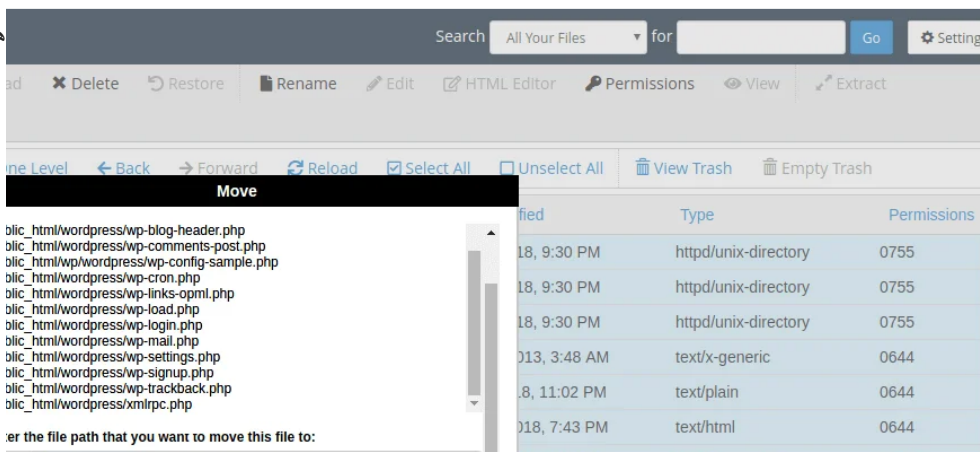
Search All Your Files for Go Setting

ad Delete Restore Rename Edit HTML Editor Permissions View Extract

ne Level Back Forward Reload Select All Unselect All View Trash Empty Trash

Move

blic_html/wordpress/wp-blog-header.php
blic_html/wordpress/wp-comments-post.php
blic_html/wp/wordpress/wp-config-sample.php
blic_html/wordpress/wp-cron.php
blic_html/wordpress/wp-links-opml.php
blic_html/wordpress/wp-load.php
blic_html/wordpress/wp-login.php
blic_html/wordpress/wp-mail.php
blic_html/wordpress/wp-settings.php
blic_html/wordpress/wp-signup.php
blic_html/wordpress/wp-trackback.php
blic_html/wordpress/xmlrpc.php

ter the file path that you want to move this file to:

| fied | Type | Permissions |
|---|---|---|
| 18, 9:30 PM | httpd/unix-directory | 0755 |
| 18, 9:30 PM | httpd/unix-directory | 0755 |
| 18, 9:30 PM | httpd/unix-directory | 0755 |
| 013, 3:48 AM | text/x-generic | 0644 |
| .8, 11:02 PM | text/plain | 0644 |
| 018, 7:43 PM | text/html | 0644 |